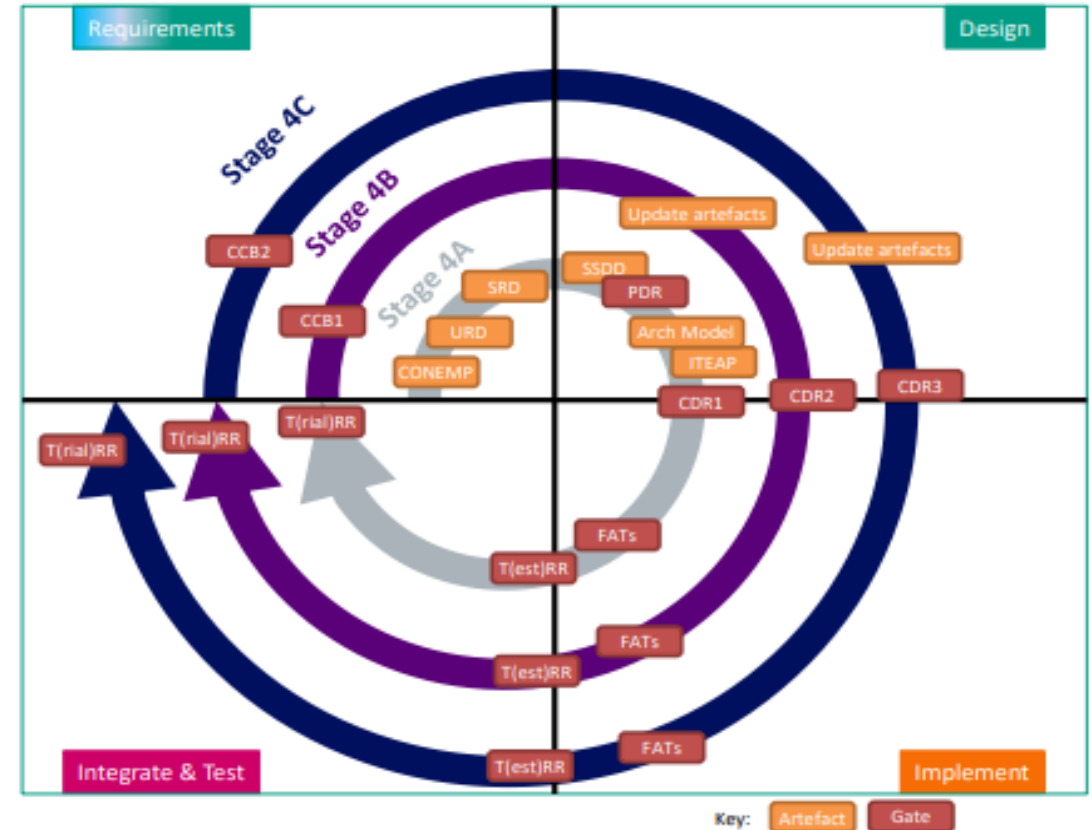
Requirements

Design

Stage 4C

Stage 4B

Stage 4A

CCB2

CCB1

SRD

URD

CONEMP

SSDD

PDR

Arch Model

ITEAP

Update artefacts

Update artefacts

CDR1

CDR2

CDR3

T(rial)RR

T(rial)RR

T(rial)RR

FATs

T(est)RR

FATs

T(est)RR

FATs

T(est)RR

Integrate & Test

Implement

Key: Artefact Gate